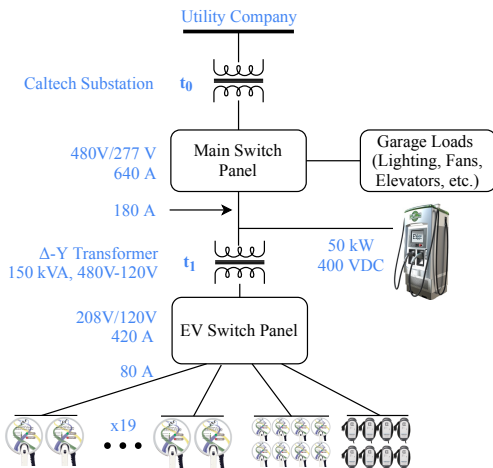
Utility Company

Caltech Substation $t_0$

480V/277 V
640 A

Main Switch Panel

Garage Loads (Lighting, Fans, Elevators, etc.)

180 A

50 kW
400 VDC

Δ-Y Transformer
150 kVA, 480V-120V

$t_1$

208V/120V
420 A

EV Switch Panel

80 A

x19